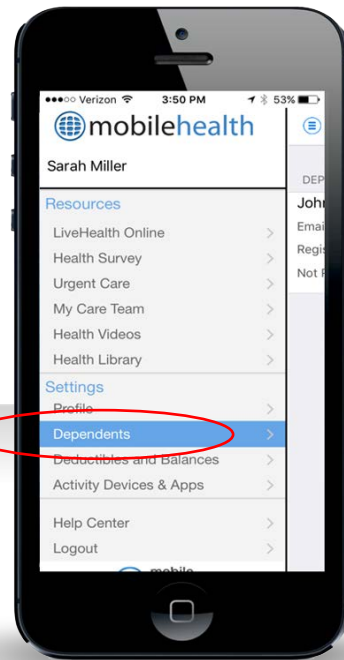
●●●○○ Verizon 3:50 PM 53%

mobilehealth

Sarah Miller

Resources
LiveHealth Online
Health Survey
Urgent Care
My Care Team
Health Videos
Health Library

Settings
Profile
Dependents
Deductibles and Balances
Activity Devices & Apps

Help Center
Logout

DEP
John
Emai
Regis
Not R